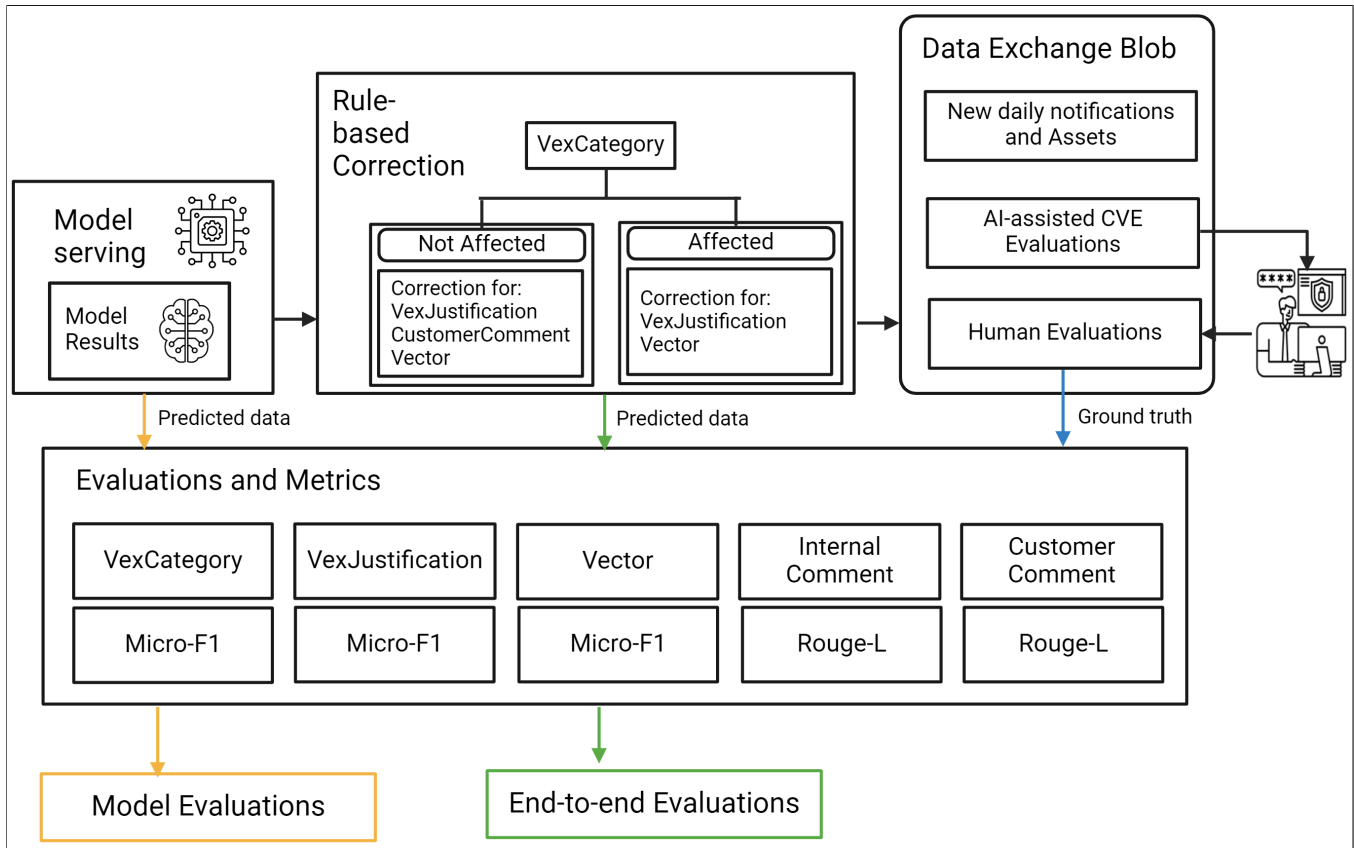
Model serving

Model Results

Rule-based Correction

VexCategory

Not Affected

Correction for: VexJustification CustomerComment Vector

Affected

Correction for: VexJustification Vector

Data Exchange Blob

New daily notifications and Assets

AI-assisted CVE Evaluations

Human Evaluations

****

Predicted data

Predicted data

Ground truth

Evaluations and Metrics

| VexCategory | VexJustification | Vector | Internal Comment | Customer Comment |
|---|---|---|---|---|
| Micro-F1 | Micro-F1 | Micro-F1 | Rouge-L | Rouge-L |

Model Evaluations

End-to-end Evaluations